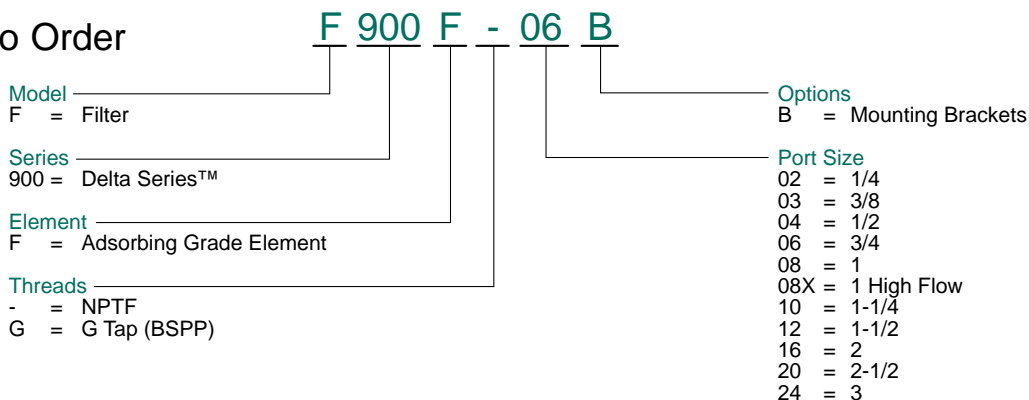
o Order

F 900 F - 06 B

Model
F = Filter

Series
900 = Delta Series™

Element
F = Adsorbing Grade Element

Threads
- = NPTF
G = G Tap (BSPP)

Options
B = Mounting Brackets

Port Size
02 = 1/4
03 = 3/8
04 = 1/2
06 = 3/4
08 = 1
08X = 1 High Flow
10 = 1-1/4
12 = 1-1/2
16 = 2
20 = 2-1/2
24 = 3